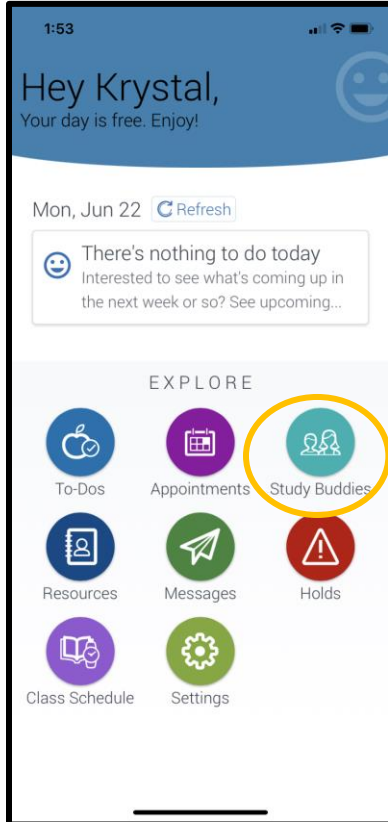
1:53

Hey Krystal,
Your day is free. Enjoy!

Mon, Jun 22 Refresh

There's nothing to do today
Interested to see what's coming up in the next week or so? See upcoming...

EXPLORE

To-Dos
Appointments
Study Buddies
Resources
Messages
Holds
Class Schedule
Settings